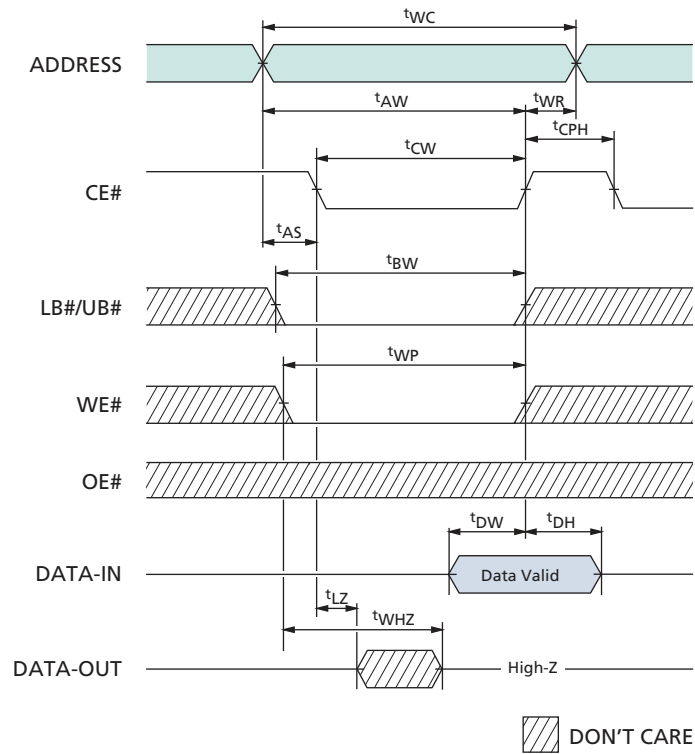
$t_{WC}$

ADDRESS

$t_{AW}$

$t_{WR}$

$t_{CPH}$

$t_{CW}$

CE#

$t_{AS}$

$t_{BW}$

LB#/UB#

$t_{WP}$

WE#

OE#

$t_{DW}$

$t_{DH}$

DATA-IN

Data Valid

$t_{LZ}$

$t_{WHZ}$

DATA-OUT

High-Z

DON'T CARE